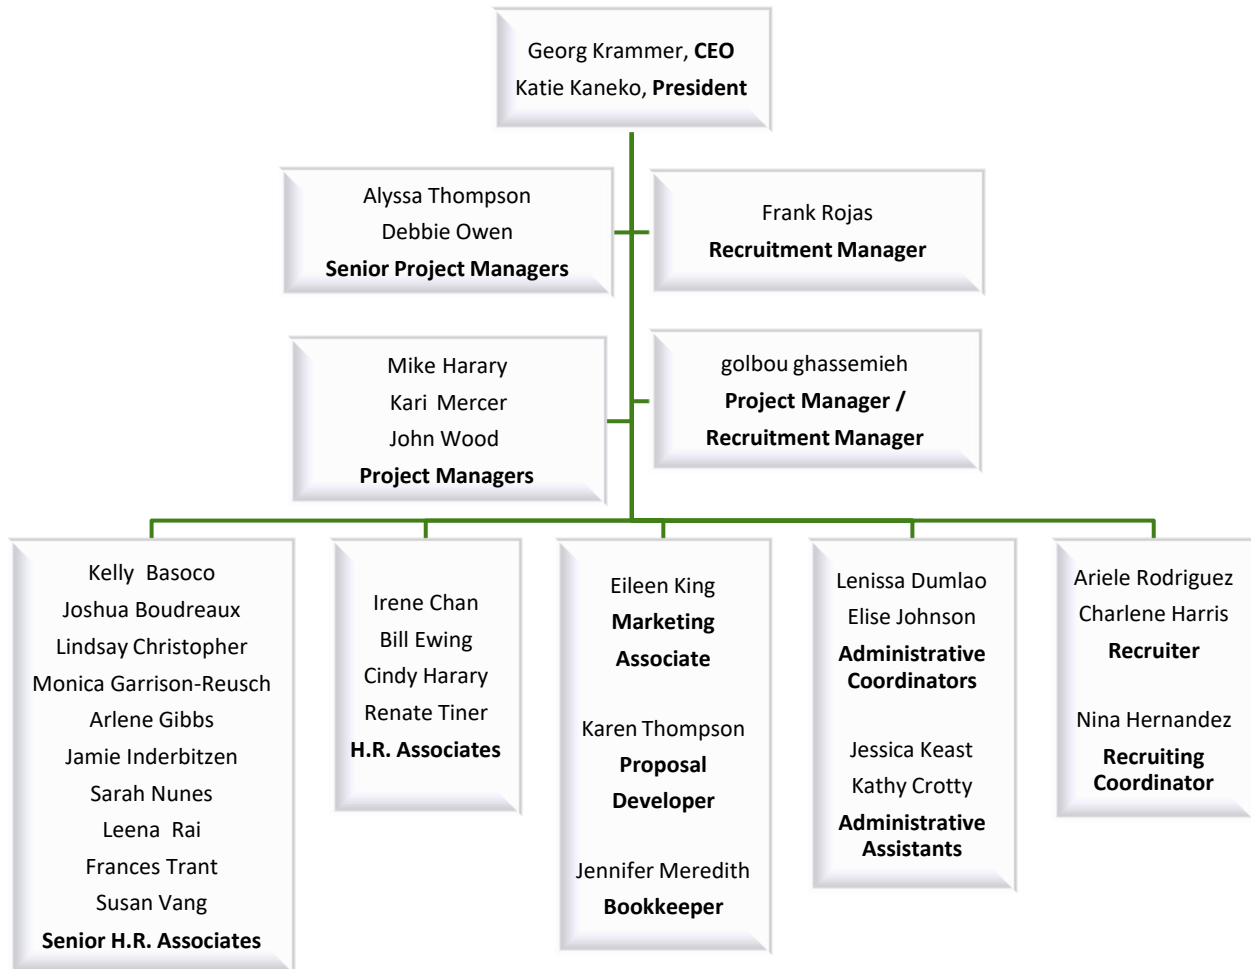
Georg Krammer, CEO
Katie Kaneko, President

Alyssa Thompson
Debbie Owen
Senior Project Managers

Frank Rojas
Recruitment Manager

Mike Harary
Kari Mercer
John Wood
Project Managers

golbou ghassemieh
Project Manager / Recruitment Manager

Kelly Basoco
Joshua Boudreaux
Lindsay Christopher
Monica Garrison-Reusch
Arlene Gibbs
Jamie Inderbitzen
Sarah Nunes
Leena Rai
Frances Trant
Susan Vang
Senior H.R. Associates

Irene Chan
Bill Ewing
Cindy Harary
Renate Tiner
H.R. Associates

Eileen King
Marketing Associate

Karen Thompson
Proposal Developer

Jennifer Meredith
Bookkeeper

Lenissa Dumlao
Elise Johnson
Administrative Coordinators

Jessica Keast
Kathy Crotty
Administrative Assistants

Ariele Rodriguez
Charlene Harris
Recruiter

Nina Hernandez
Recruiting Coordinator